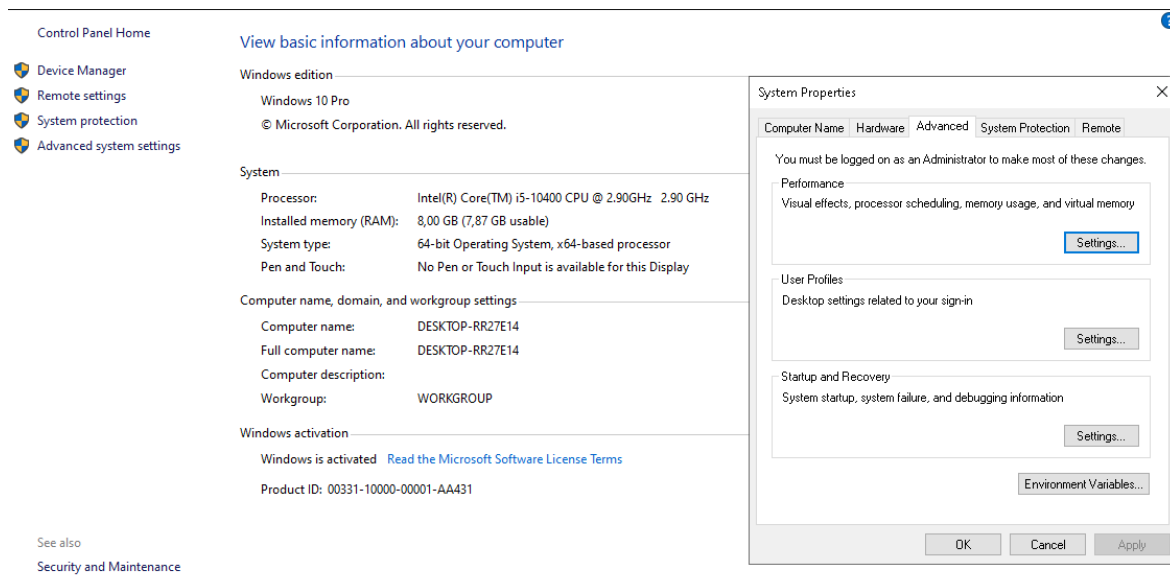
Control Panel Home

Device Manager
Remote settings
System protection
Advanced system settings

View basic information about your computer

Windows edition

Windows 10 Pro
© Microsoft Corporation. All rights reserved.

System

| Processor: | Intel(R) Core(TM) i5-10400 CPU @ 2.90GHz 2.90 GHz |
|---|---|
| Installed memory (RAM): | 8,00 GB (7,87 GB usable) |
| System type: | 64-bit Operating System, x64-based processor |
| Pen and Touch: | No Pen or Touch Input is available for this Display |

Computer name, domain, and workgroup settings

| Computer name: | DESKTOP-RR27E14 |
|---|---|
| Full computer name: | DESKTOP-RR27E14 |
| Computer description: | |
| Workgroup: | WORKGROUP |

Windows activation

Windows is activated Read the Microsoft Software License Terms

Product ID: 00331-10000-00001-AA431

See also
Security and Maintenance

System Properties

Computer Name Hardware Advanced System Protection Remote

You must be logged on as an Administrator to make most of these changes.

Performance
Visual effects, processor scheduling, memory usage, and virtual memory
Settings...

User Profiles
Desktop settings related to your sign-in
Settings...

Startup and Recovery
System startup, system failure, and debugging information
Settings...

Environment Variables...

OK Cancel Apply